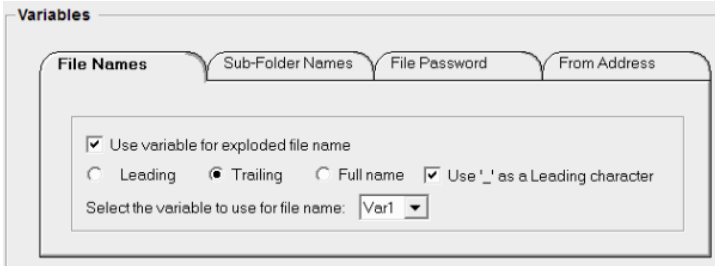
Variables

File Names | Sub-Folder Names | File Password | From Address

☑ Use variable for exploded file name

○ Leading ● Trailing ○ Full name ☑ Use '_' as a Leading character

Select the variable to use for file name: Var1